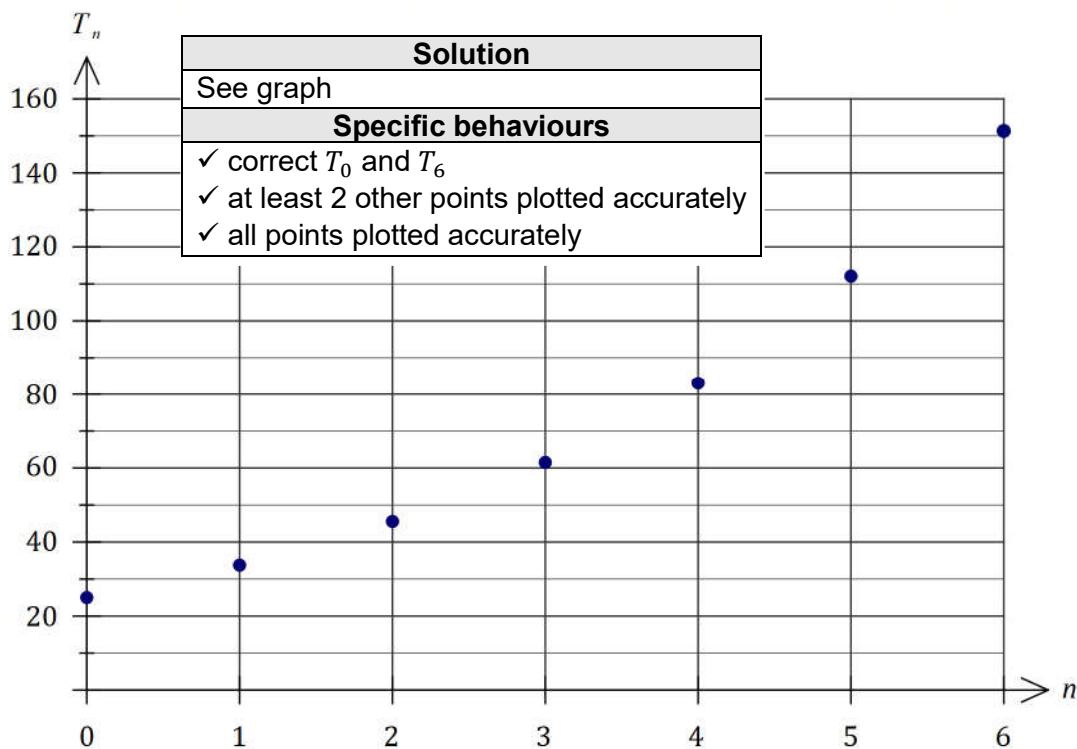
$T_n$

| Solution |
|---|
| See graph |
| **Specific behaviours** |
| ✓ correct $T_0$ and $T_6$<br>✓ at least 2 other points plotted accurately<br>✓ all points plotted accurately |

160
140
120
100
80
60
40
20

0 1 2 3 4 5 6 $n$